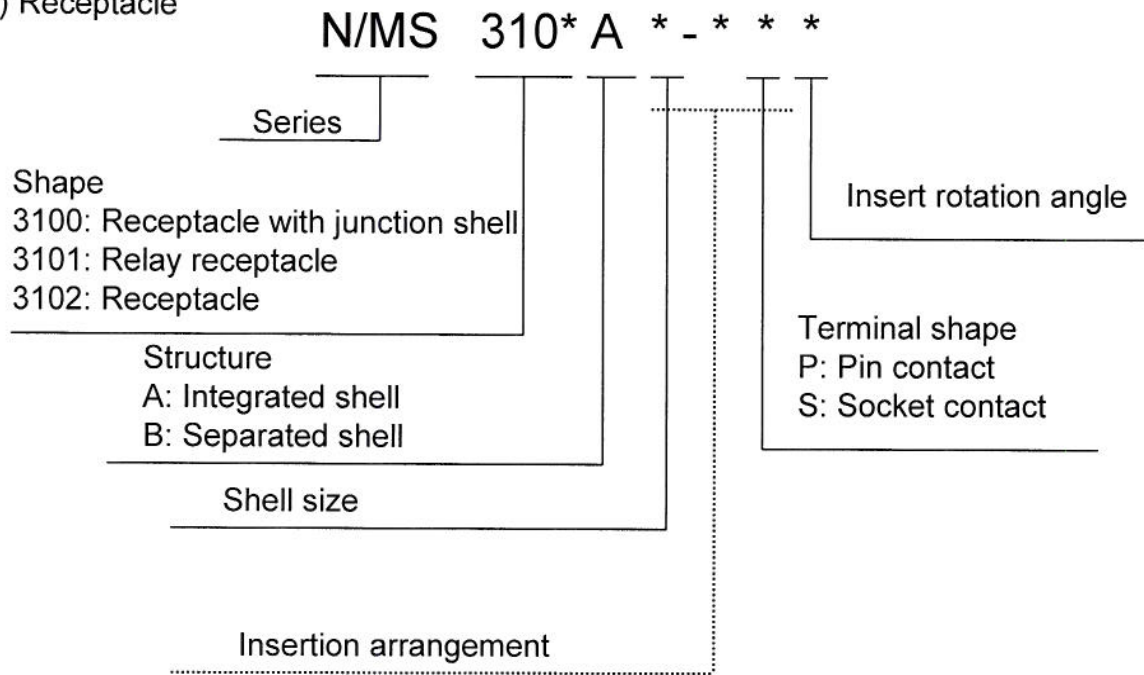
) Receptacle

N/MS 310* A * - * * *

Series

Shape
3100: Receptacle with junction shell
3101: Relay receptacle
3102: Receptacle

Insert rotation angle

Terminal shape
P: Pin contact
S: Socket contact

Structure
A: Integrated shell
B: Separated shell

Shell size

Insertion arrangement